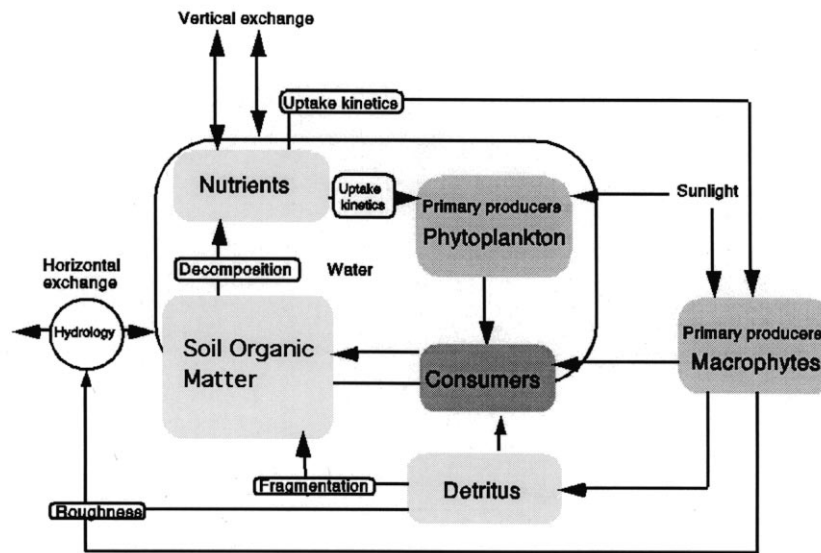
Vertical exchange

Uptake kinetics

Nutrients

Uptake kinetics

Primary producers
Phytoplankton

Sunlight

Horizontal exchange

Hydrology

Decomposition

Water

Soil Organic Matter

Consumers

Primary producers
Macrophytes

Fragmentation

Detritus

Roughness